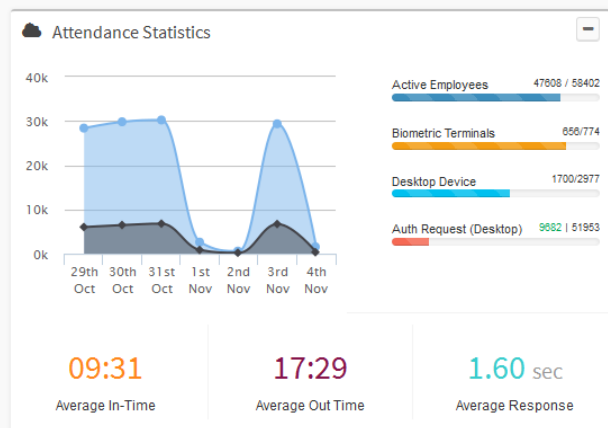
Attendance Statistics

−

40k
30k
20k
10k
0k

29th Oct
30th Oct
31st Oct
1st Nov
2nd Nov
3rd Nov
4th Nov

Active Employees 47608 / 58402

Biometric Terminals 656/774

Desktop Device 1700/2977

Auth Request (Desktop) 9682 | 51953

09:31
Average In-Time

17:29
Average Out Time

1.60 sec
Average Response